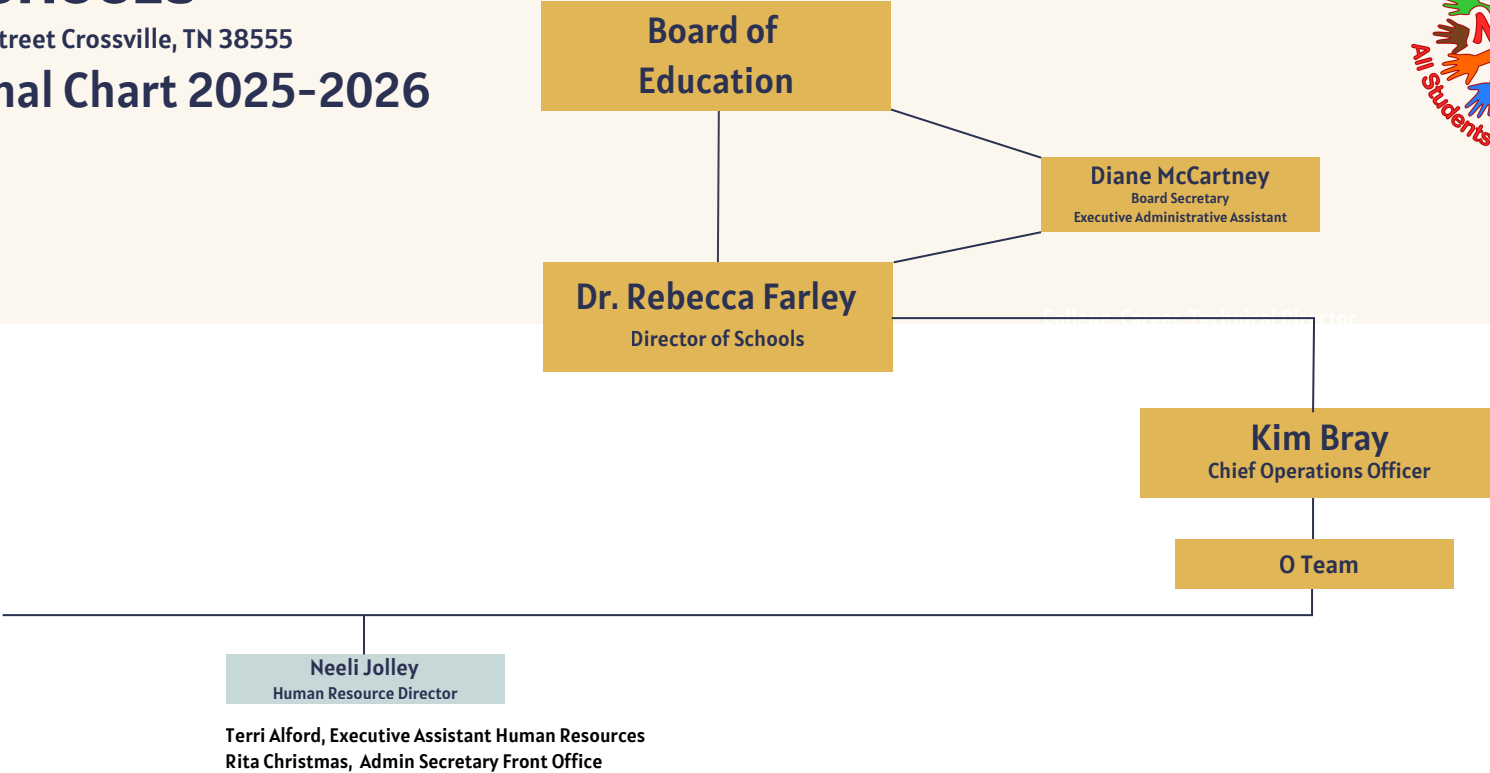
treet Crossville, TN 38555
nal Chart 2025-2026

Board of Education

Diane McCartney
Board Secretary
Executive Administrative Assistant

Dr. Rebecca Farley
Director of Schools

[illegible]

Kim Bray
Chief Operations Officer

O Team

Neeli Jolley
Human Resource Director

Terri Alford, Executive Assistant Human Resources
Rita Christmas, Admin Secretary Front Office

All Students